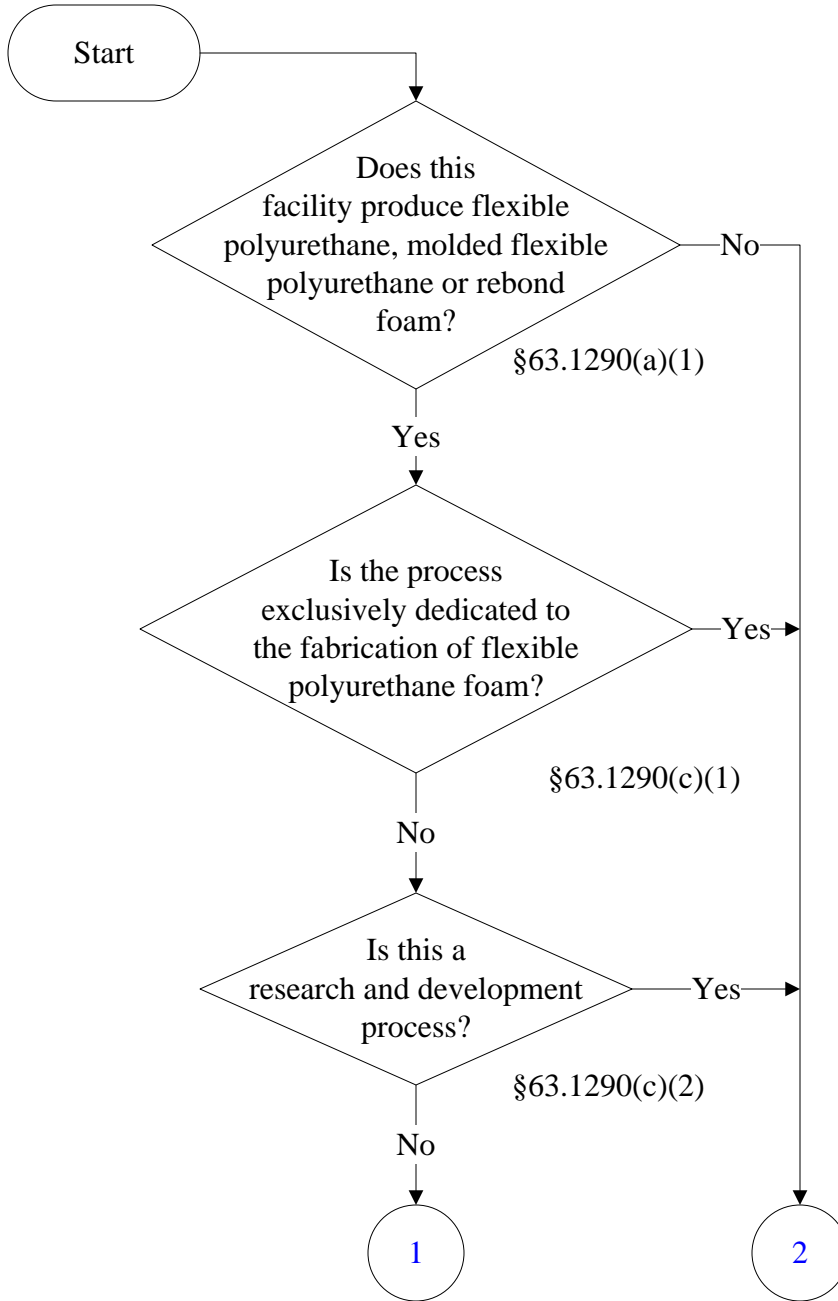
Start

Does this facility produce flexible polyurethane, molded flexible polyurethane or rebond foam?

§63.1290(a)(1)

No

Yes

Is the process exclusively dedicated to the fabrication of flexible polyurethane foam?

Yes

§63.1290(c)(1)

No

Is this a research and development process?

Yes

§63.1290(c)(2)

No

1

2